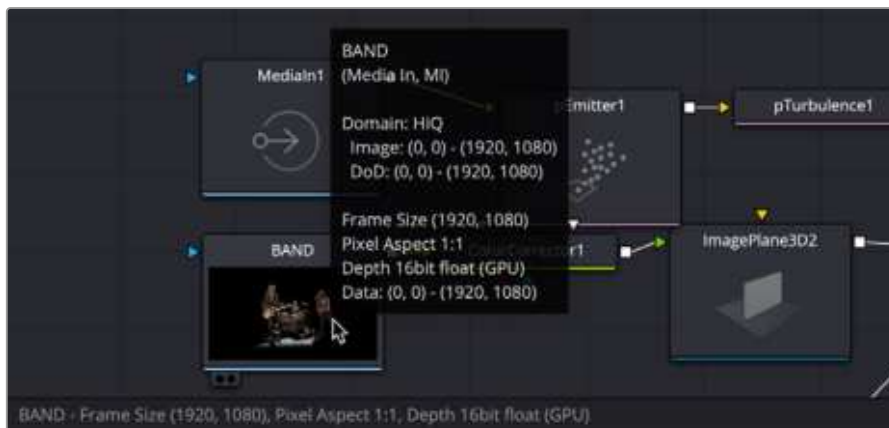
MediaIn1

BAND
(Media In, MI)

Domain: HiQ
Image: (0, 0) - (1920, 1080)
DoD: (0, 0) - (1920, 1080)

Frame Size (1920, 1080)
Pixel Aspect 1:1
Depth 16bit float (GPU)
Data: (0, 0) - (1920, 1080)

pEmitter1

pTurbulence1

BAND

ColorCorrector1

ImagePlane3D2

BAND - Frame Size (1920, 1080), Pixel Aspect 1:1, Depth 16bit float (GPU)